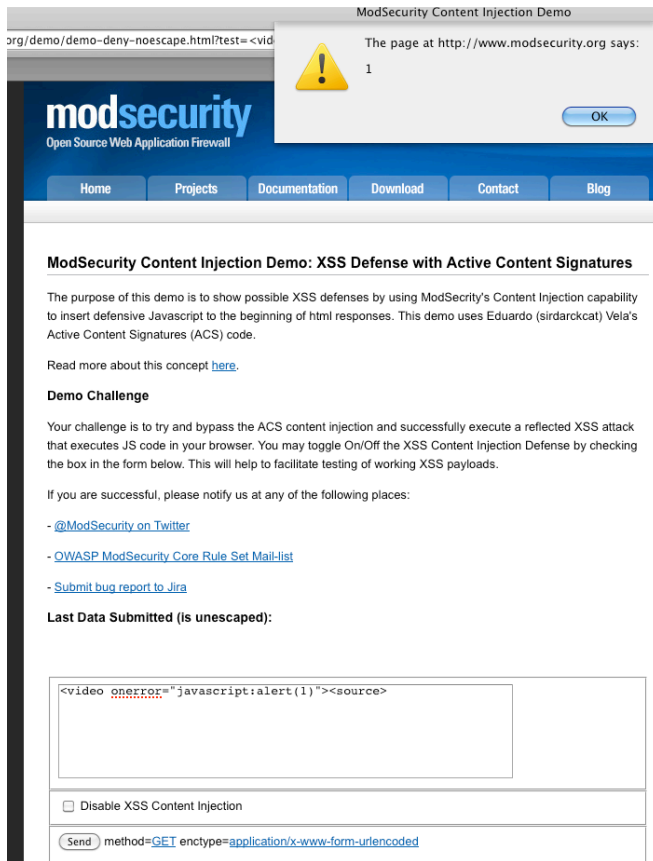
ModSecurity Content Injection Demo

org/demo/demo-deny-noescape.html?test=<vid

The page at http://www.modsecurity.org says:

1

OK

modsecurity
Open Source Web Application Firewall

Home | Projects | Documentation | Download | Contact | Blog

ModSecurity Content Injection Demo: XSS Defense with Active Content Signatures

The purpose of this demo is to show possible XSS defenses by using ModSecrity's Content Injection capability to insert defensive Javascript to the beginning of html responses. This demo uses Eduardo (sirdarckcat) Vela's Active Content Signatures (ACS) code.

Read more about this concept here.

Demo Challenge

Your challenge is to try and bypass the ACS content injection and successfully execute a reflected XSS attack that executes JS code in your browser. You may toggle On/Off the XSS Content Injection Defense by checking the box in the form below. This will help to facilitate testing of working XSS payloads.

If you are successful, please notify us at any of the following places:

- @ModSecurity on Twitter

- OWASP ModSecurity Core Rule Set Mail-list

- Submit bug report to Jira

Last Data Submitted (is unescaped):

<video onerror="javascript:alert(1)"><source>

Disable XSS Content Injection

Send method=GET enctype=application/x-www-form-urlencoded